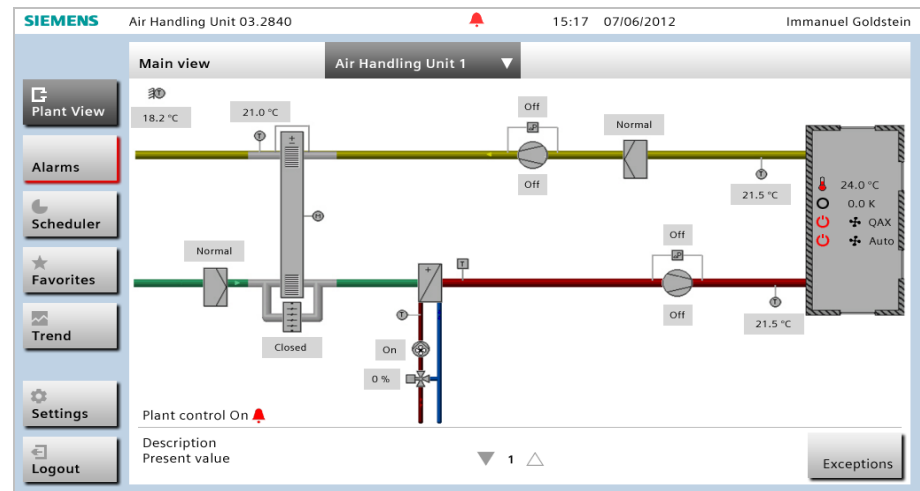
SIEMENS Air Handling Unit 03.2840 15:17 07/06/2012 Immanuel Goldstein

Plant View

Alarms

Scheduler

Favorites

Trend

Settings

Logout

Main view

Air Handling Unit 1

18.2 °C

21.0 °C

Off

Off

Normal

21.5 °C

24.0 °C

0.0 K

QAX

Auto

Normal

Closed

On

0 %

Off

Off

21.5 °C

Plant control On

Description
Present value

1

Exceptions